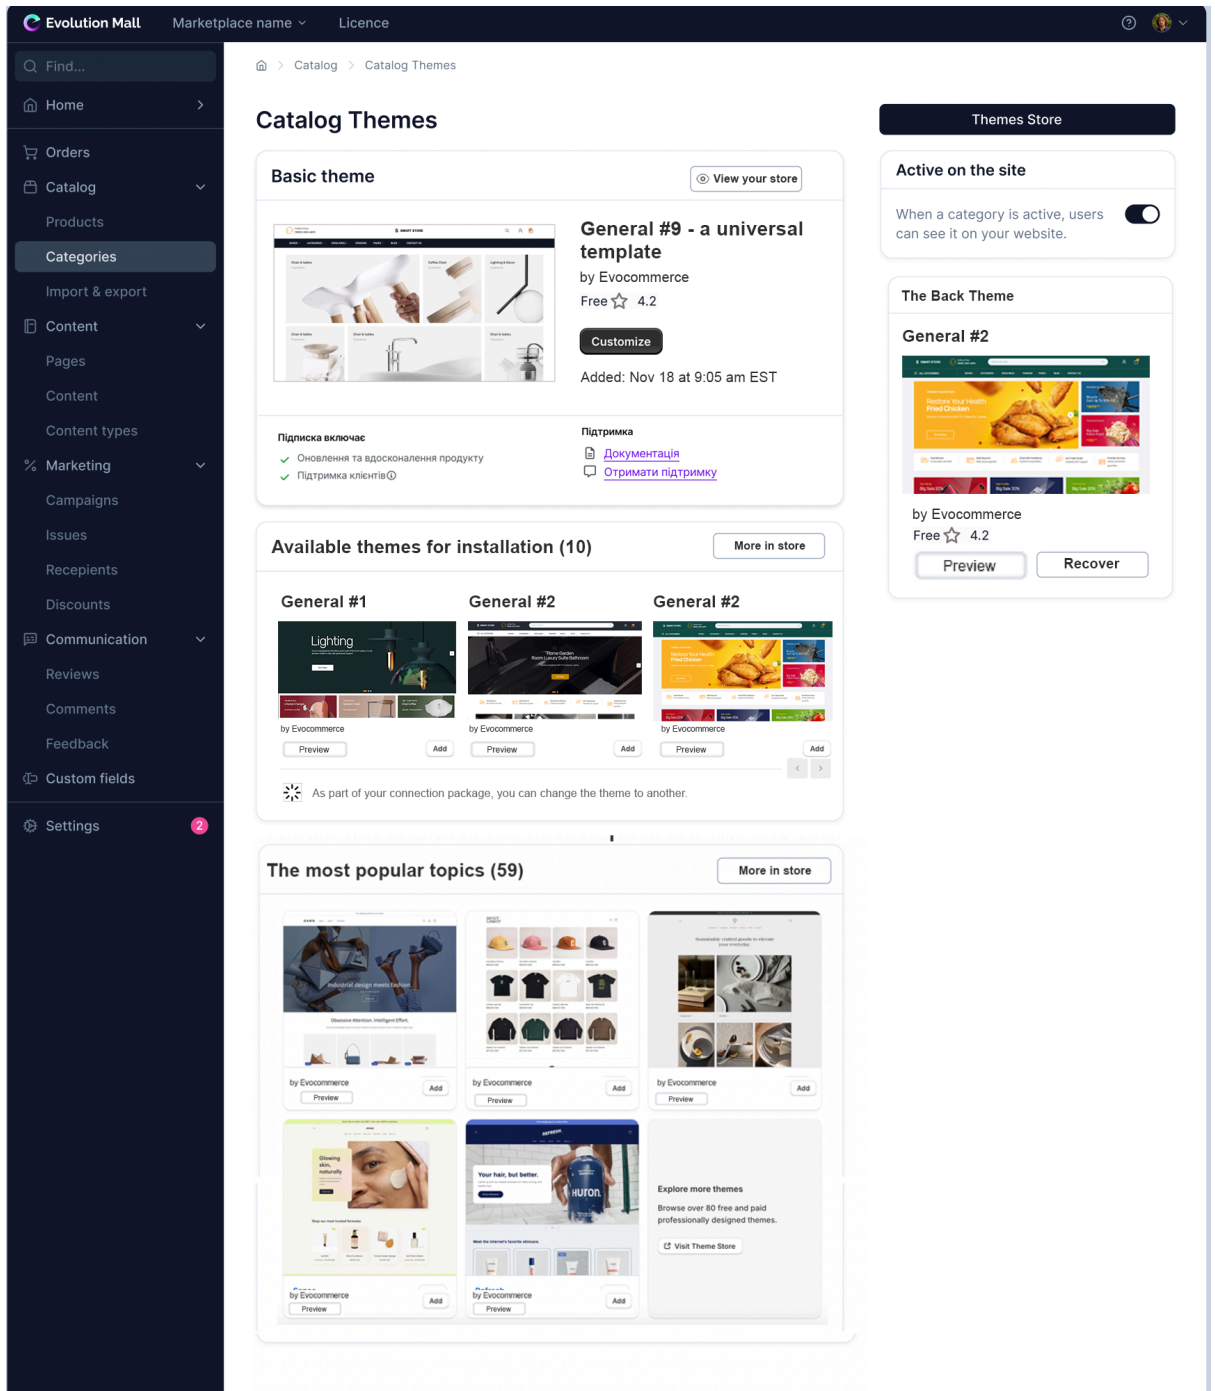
Evolution Mall   Marketplace name   Licence

Find...

Home

Orders

Catalog

Products

Categories

Import & export

Content

Pages

Content

Content types

Marketing

Campaigns

Issues

Recepients

Discounts

Communication

Reviews

Comments

Feedback

Custom fields

Settings 2

Catalog > Catalog Themes

Catalog Themes

Themes Store

Basic theme

View your store

General #9 - a universal template

by Evocommerce

Free 4.2

Customize

Added: Nov 18 at 9:05 am EST

Підписка включає

Оновлення та вдосконалення продукту

Підтримка клієнтів

Підтримка

Документація

Отримати підтримку

Active on the site

When a category is active, users can see it on your website.

The Back Theme

General #2

by Evocommerce

Free 4.2

Preview

Recover

Available themes for installation (10)

More in store

General #1

Lighting

by Evocommerce

Preview Add

General #2

by Evocommerce

Preview Add

General #2

by Evocommerce

Preview Add

As part of your connection package, you can change the theme to another.

The most popular topics (59)

More in store

Industrial design meets fashion

by Evocommerce Add

Preview

by Evocommerce Add

Preview

by Evocommerce Add

Preview

Glowing skin, naturally

by Evocommerce Add

Preview

Your hair, but better.

huron

by Evocommerce Add

Preview

Explore more themes

Browse over 80 free and paid professionally designed themes.

Visit Theme Store